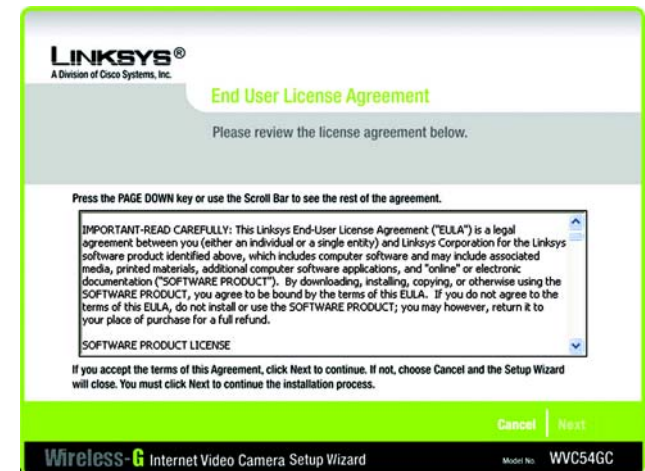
LINKSYS®
A Division of Cisco Systems, Inc.

End User License Agreement

Please review the license agreement below.

Press the PAGE DOWN key or use the Scroll Bar to see the rest of the agreement.

IMPORTANT-READ CAREFULLY: This Linksys End-User License Agreement ("EULA") is a legal agreement between you (either an individual or a single entity) and Linksys Corporation for the Linksys software product identified above, which includes computer software and may include associated media, printed materials, additional computer software applications, and "online" or electronic documentation ("SOFTWARE PRODUCT"). By downloading, installing, copying, or otherwise using the SOFTWARE PRODUCT, you agree to be bound by the terms of this EULA. If you do not agree to the terms of this EULA, do not install or use the SOFTWARE PRODUCT; you may however, return it to your place of purchase for a full refund.

SOFTWARE PRODUCT LICENSE

If you accept the terms of this Agreement, click Next to continue. If not, choose Cancel and the Setup Wizard will close. You must click Next to continue the installation process.

Cancel | Next

Wireless-G Internet Video Camera Setup Wizard

Model No. WVC54GC